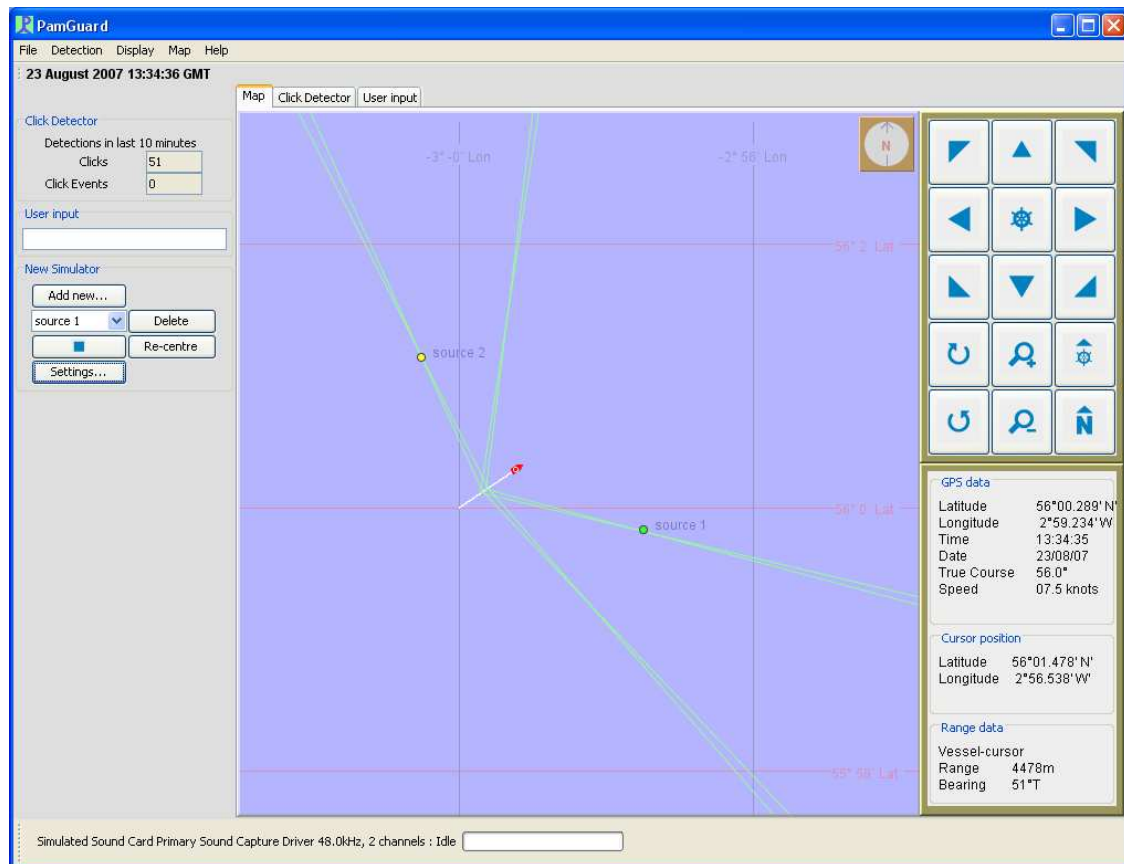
PamGuard

File Detection Display Map Help

23 August 2007 13:34:36 GMT

Map | Click Detector | User input

Click Detector
Detections in last 10 minutes
Clicks 51
Click Events 0

User input

New Simulator
Add new...
source 1 | Delete
Re-centre
Settings...

-3° -0' Lon
-2° 58' Lon
56° 2' Lat
56° 0' Lat
55° 59' Lat
N
source 2
source 1

GPS data
Latitude 56°00.289' N'
Longitude 2°59.234' W
Time 13:34:35
Date 23/08/07
True Course 56.0°
Speed 07.5 knots

Cursor position
Latitude 56°01.478' N'
Longitude 2°56.538' W'

Range data
Vessel-cursor
Range 4478m
Bearing 51°T

Simulated Sound Card Primary Sound Capture Driver 48.0kHz, 2 channels : Idle